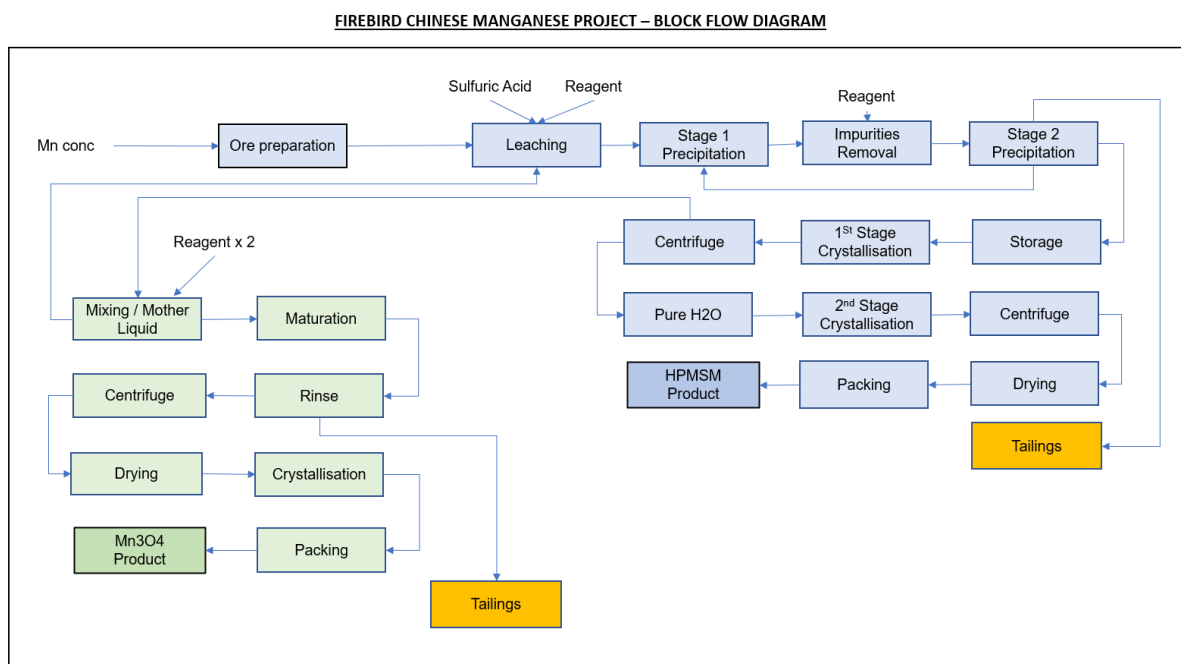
FIREBIRD CHINESE MANGANESE PROJECT – BLOCK FLOW DIAGRAM

Sulfuric Acid

Reagent

Reagent

Mn conc

Ore preparation

Leaching

Stage 1 Precipitation

Impurities Removal

Stage 2 Precipitation

Reagent x 2

Centrifuge

1$^{St}$ Stage Crystallisation

Storage

Mixing / Mother Liquid

Maturation

Pure H2O

2$^{nd}$ Stage Crystallisation

Centrifuge

HPMSM Product

Packing

Drying

Centrifuge

Rinse

Tailings

Drying

Crystallisation

Mn3O4 Product

Packing

Tailings